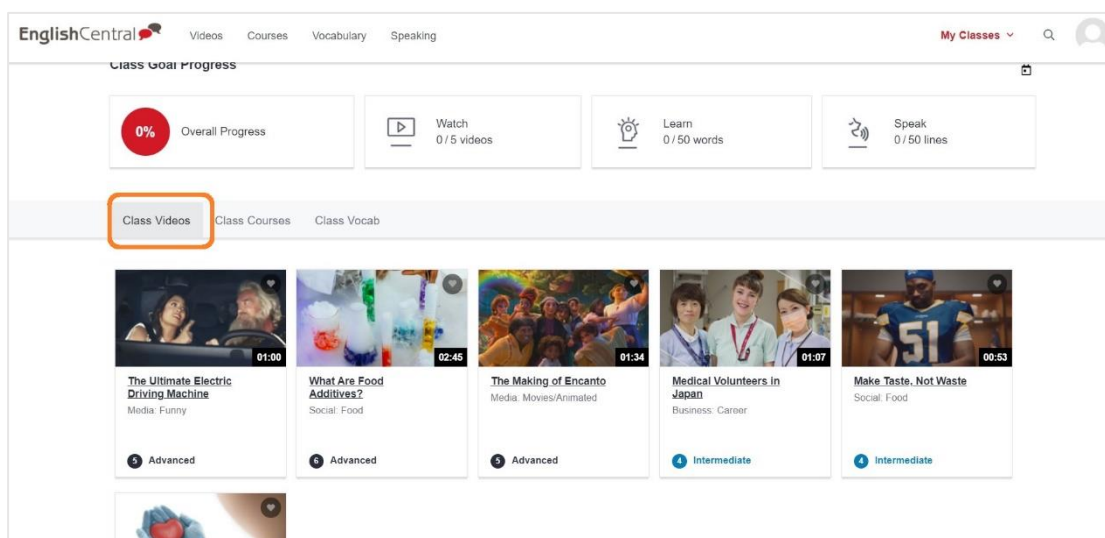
EnglishCentral Videos Courses Vocabulary Speaking My Classes

Class Goal Progress

0% Overall Progress

Watch
0 / 5 videos

Learn
0 / 50 words

Speak
0 / 50 lines

Class Videos Class Courses Class Vocab

01:00
The Ultimate Electric Driving Machine
Media: Funny
5 Advanced

02:45
What Are Food Additives?
Social: Food
6 Advanced

01:34
The Making of Encanto
Media: Movies/Animated
5 Advanced

01:07
Medical Volunteers in Japan
Business: Career
4 Intermediate

51
00:53
Make Taste, Not Waste
Social: Food
4 Intermediate